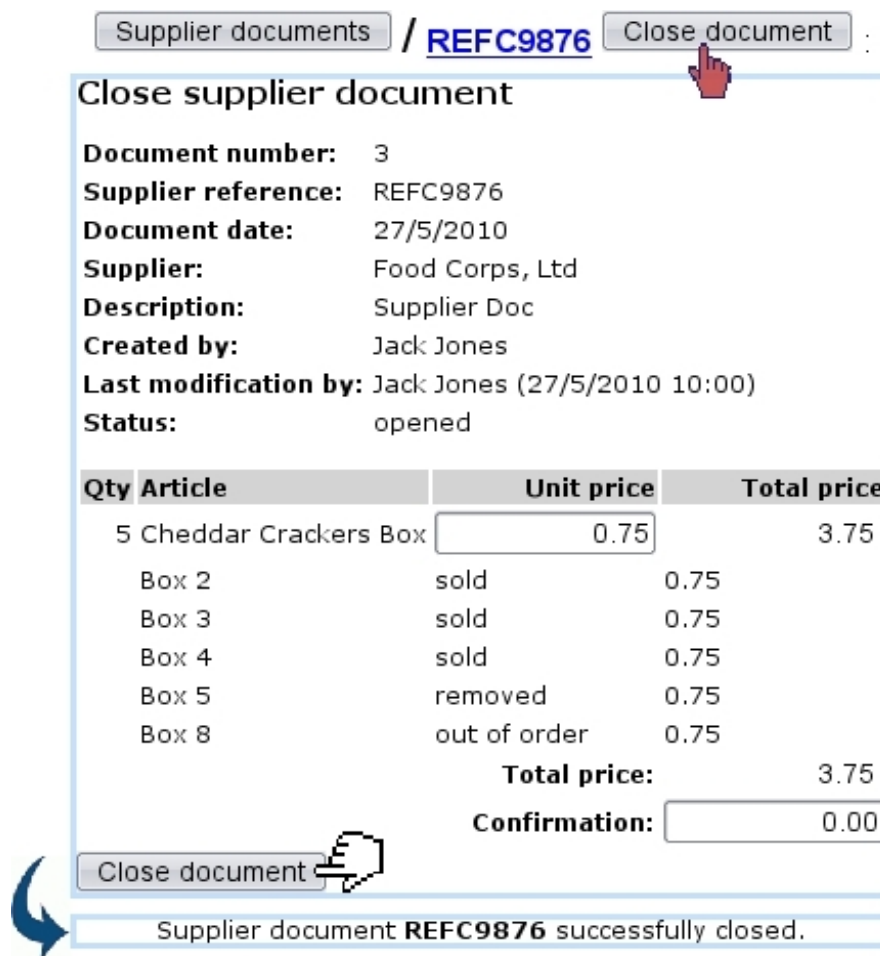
Supplier documents / REFC9876 Close document :

Close supplier document

Document number: 3
Supplier reference: REFC9876
Document date: 27/5/2010
Supplier: Food Corps, Ltd
Description: Supplier Doc
Created by: Jack Jones
Last modification by: Jack Jones (27/5/2010 10:00)
Status: opened

| Qty | Article | Unit price | Total price |
|---|---|---|---|
| 5 | Cheddar Crackers Box | 0.75 | 3.75 |
| | Box 2 | sold | 0.75 |
| | Box 3 | sold | 0.75 |
| | Box 4 | sold | 0.75 |
| | Box 5 | removed | 0.75 |
| | Box 8 | out of order | 0.75 |
| | | Total price: | 3.75 |
| | | Confirmation: | 0.00 |

Close document

Supplier document REFC9876 successfully closed.